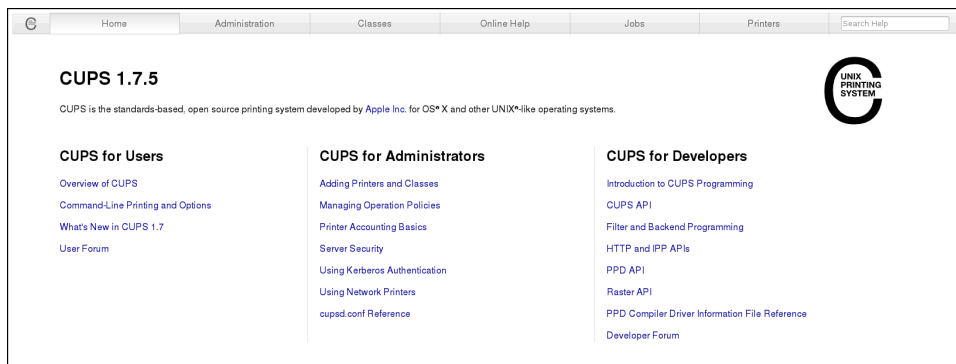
Home Administration Classes Online Help Jobs Printers Search Help

CUPS 1.7.5

UNIX PRINTING SYSTEM

CUPS is the standards-based, open source printing system developed by Apple Inc. for OS® X and other UNIX®-like operating systems.

CUPS for Users

Overview of CUPS

Command-Line Printing and Options

What's New in CUPS 1.7

User Forum

CUPS for Administrators

Adding Printers and Classes

Managing Operation Policies

Printer Accounting Basics

Server Security

Using Kerberos Authentication

Using Network Printers

cupsd.conf Reference

CUPS for Developers

Introduction to CUPS Programming

CUPS API

Filter and Backend Programming

HTTP and IPP APIs

PPD API

Raster API

PPD Compiler Driver Information File Reference

Developer Forum